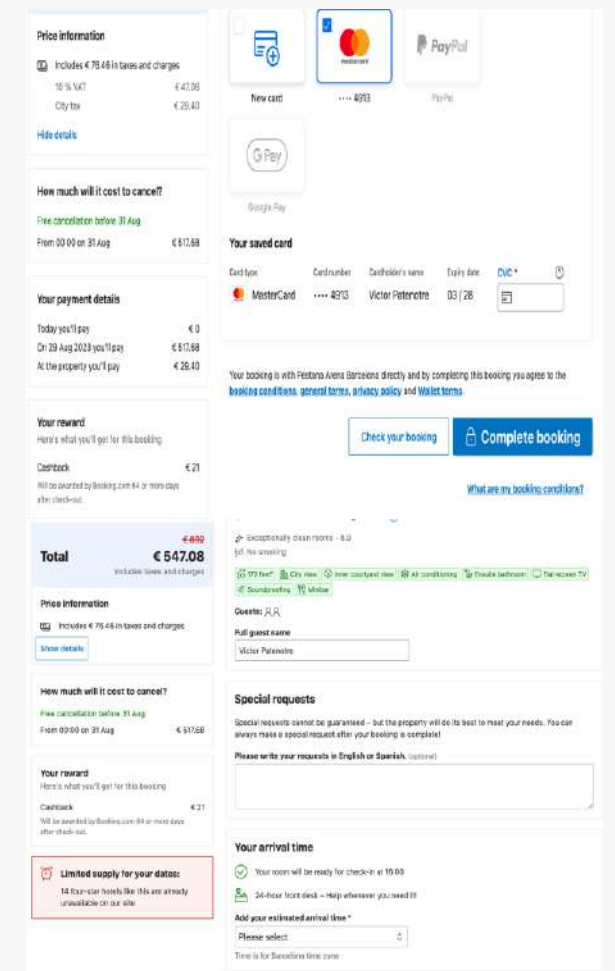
Price information

Includes € 76.46 in taxes and charges

10 % VAT €47.06

City tax €28.40

Hide details

How much will it cost to cancel?

Free cancellation before 31 Aug

From 00:00 on 31 Aug €517.68

Your payment details

Today you'll pay €0

On 29 Aug 2023 you'll pay €517.68

At the property you'll pay €28.40

Your reward

Here's what you'll get for this booking

Cashback €21

Will be awarded by Booking.com 64 or more days after check-out.

Total

€ 609

€ 547.08

Includes taxes and charges

Price information

Includes € 76.46 in taxes and charges

Show details

How much will it cost to cancel?

Free cancellation before 31 Aug

From 00:00 on 31 Aug €517.68

Your reward

Here's what you'll get for this booking

Cashback €21

Will be awarded by Booking.com 64 or more days after check-out.

Limited supply for your dates:

14 four-star hotels like this are already unavailable on our site

New card

mastercard

•••• 4913

PayPal

PayPal

G Pay

Google Pay

Your saved card

| Card type | Card number | Cardholder's name | Expiry date | CVC * |
|---|---|---|---|---|
| MasterCard | •••• 4913 | Victor Patenotre | 03 / 28 | |

Your booking is with Pestana Arena Barcelona directly and by completing this booking you agree to the booking conditions, general terms, privacy policy and Wallet terms.

Check your booking

Complete booking

What are my booking conditions?

Exceptionally clean rooms - 8.8

No smoking

172 feet² City view Inner courtyard view Air conditioning Ensuite bathroom Flat-screen TV Soundproofing Minibar

Guests:

Full guest name

Victor Patenotre

Special requests

Special requests cannot be guaranteed – but the property will do its best to meet your needs. You can always make a special request after your booking is complete!

Please write your requests in English or Spanish. (optional)

Your arrival time

Your room will be ready for check-in at 15:00

24-hour front desk – Help whenever you need it!

Add your estimated arrival time *

Please select

Time is for Barcelona time zone